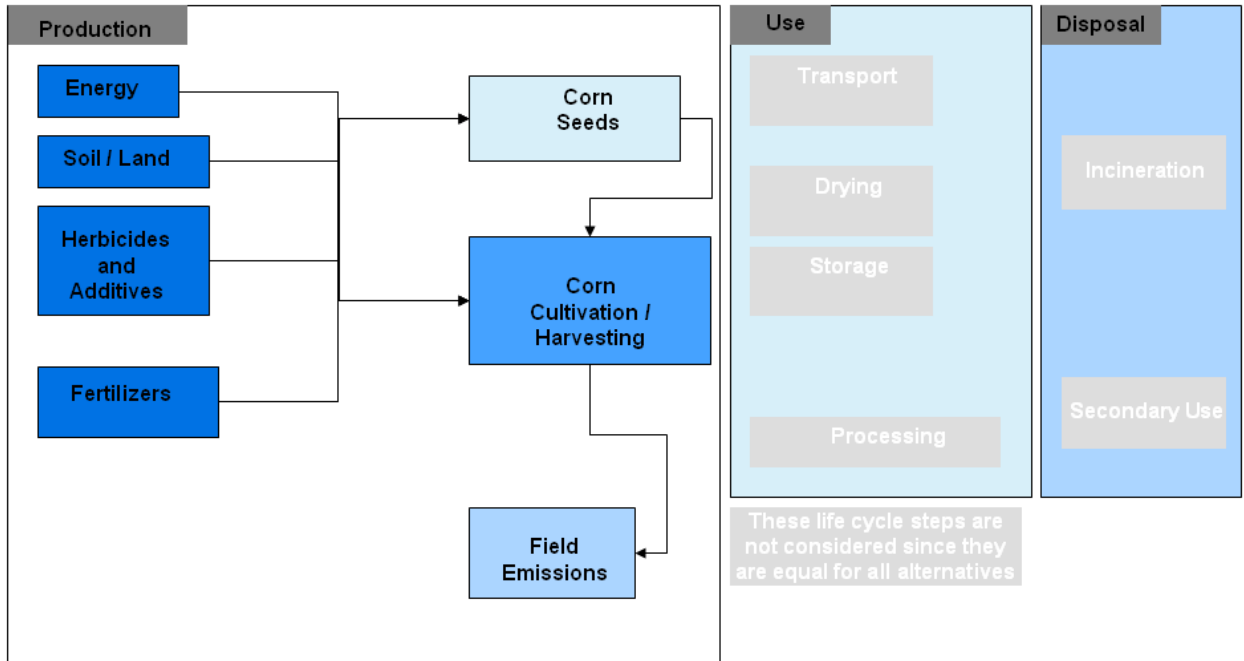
Production

Energy

Soil / Land

Herbicides and Additives

Fertilizers

Corn Seeds

Corn Cultivation / Harvesting

Field Emissions

Use

Transport

Drying

Storage

Processing

These life cycle steps are not considered since they are equal for all alternatives

Disposal

Incineration

Secondary Use